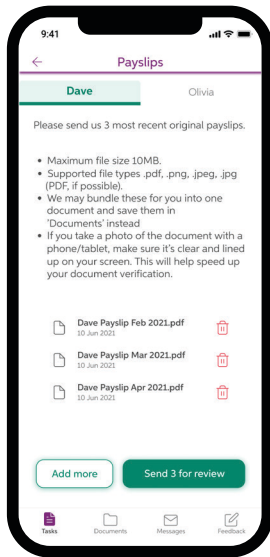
9:41

Payslips

Dave

Olivia

Please send us 3 most recent original payslips.

- Maximum file size 10MB.
- Supported file types .pdf, .png, .jpeg, .jpg (PDF, if possible).
- We may bundle these for you into one document and save them in 'Documents' instead
- If you take a photo of the document with a phone/tablet, make sure it's clear and lined up on your screen. This will help speed up your document verification.

Dave Payslip Feb 2021.pdf
10 Jun 2021

Dave Payslip Mar 2021.pdf
10 Jun 2021

Dave Payslip Apr 2021.pdf
10 Jun 2021

Add more

Send 3 for review

Tasks

Documents

Messages

Feedback